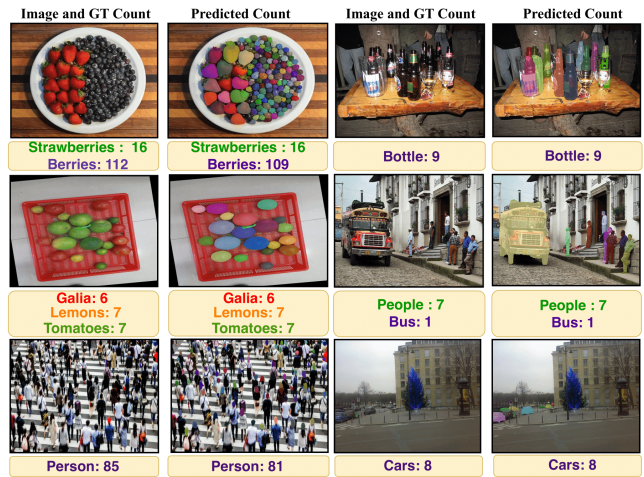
Image and GT Count

Predicted Count

Image and GT Count

Predicted Count

Strawberries : 16
Berries: 112

Strawberries : 16
Berries: 109

Bottle: 9

Bottle: 9

Galia: 6
Lemons: 7
Tomatoes: 7

Galia: 6
Lemons: 7
Tomatoes: 7

People : 7
Bus: 1

People : 7
Bus: 1

Person: 85

Person: 81

Cars: 8

Cars: 8